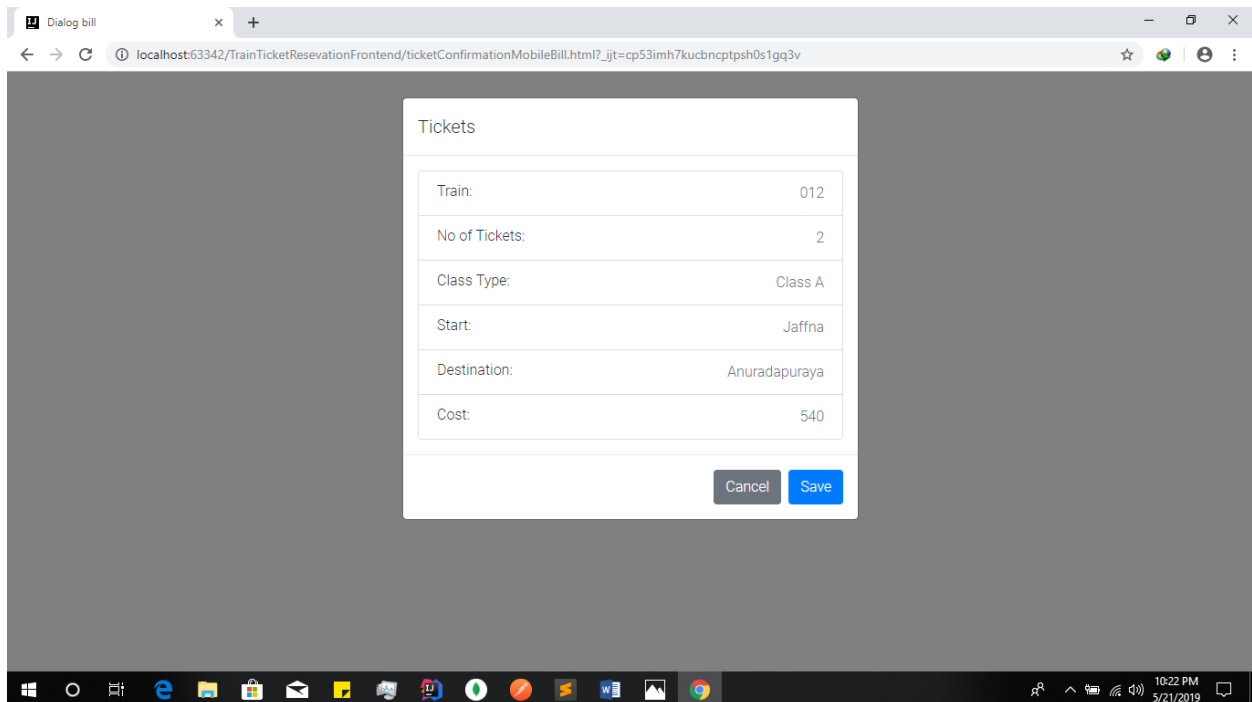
Dialog bill
localhost:63342/TrainTicketResevationFrontend/ticketConfirmationMobileBill.html?_ijt=cp53imh7kucbncptpsh0s1gq3v

Tickets

| Train: | 012 |
|---|---|
| No of Tickets: | 2 |
| Class Type: | Class A |
| Start: | Jaffna |
| Destination: | Anuradapuraya |
| Cost: | 540 |

Cancel Save

10:22 PM
5/21/2019